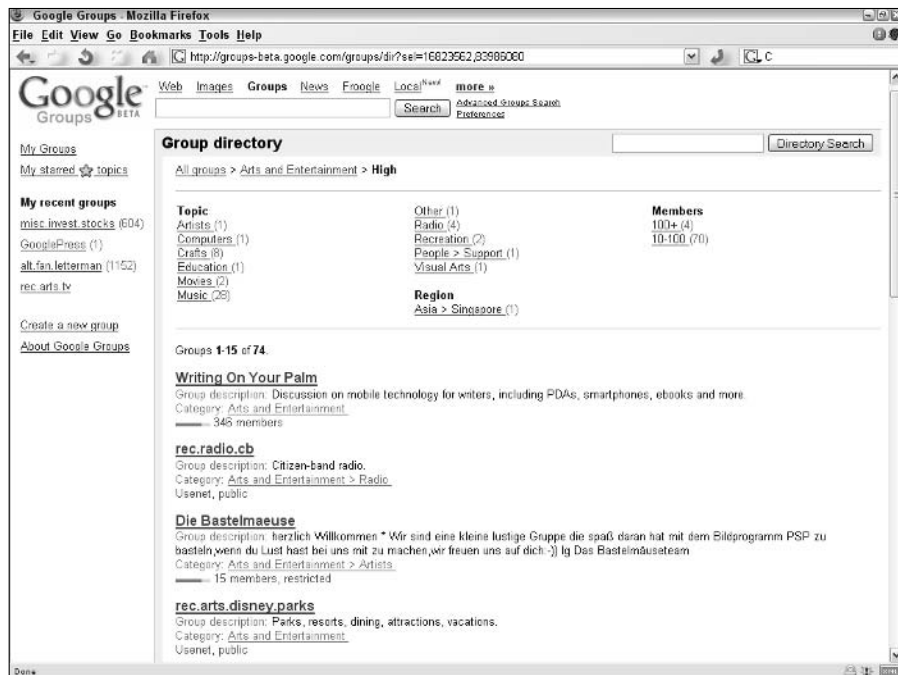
Google Groups - Mozilla Firefox

File Edit View Go Bookmarks Tools Help

http://groups-beta.google.com/groups/dir?sel=16823962,33986080

G C

Google Groups BETA

Web Images Groups News Froogle Local New! more »

Search

Advanced Groups Search
Preferences

My Groups

My starred topics

My recent groups

misc.invest.stocks (604)

GooglePress (1)

alt.fan.letterman (1152)

rec.arts.tv

Create a new group

About Google Groups

Group directory

Directory Search

All groups > Arts and Entertainment > High

Topic
Artists (1)
Computers (1)
Crafts (8)
Education (1)
Movies (2)
Music (28)

Other (1)
Radio (4)
Recreation (2)
People > Support (1)
Visual Arts (1)

Region
Asia > Singapore (1)

Members
100+ (4)
10-100 (70)

Groups 1-15 of 74.

Writing On Your Palm
Group description: Discussion on mobile technology for writers, including PDAs, smartphones, ebooks and more.
Category: Arts and Entertainment
346 members

rec.radio.cb
Group description: Citizen-band radio.
Category: Arts and Entertainment > Radio
Usenet, public

Die Bastelmaeuse
Group description: herzlich Willkommen * Wir sind eine kleine lustige Gruppe die spaß daran hat mit dem Bildprogramm PSP zu basteln,wenn du Lust hast bei uns mit zu machen,wir freuen uns auf dich :-)) lg Das Bastelmäuseteam
Category: Arts and Entertainment > Artists
15 members, restricted

rec.arts.disney.parks
Group description: Parks, resorts, dining, attractions, vacations.
Category: Arts and Entertainment
Usenet, public

Done